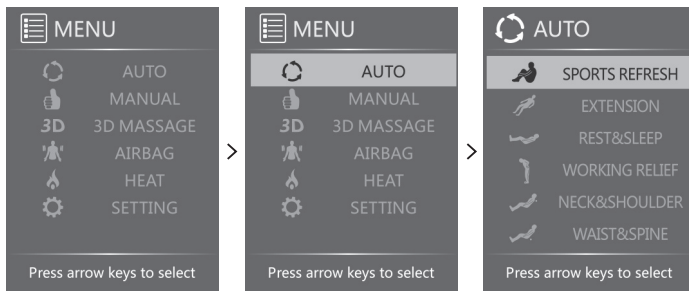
MENU

AUTO
MANUAL
3D 3D MASSAGE
AIRBAG
HEAT
SETTING

Press arrow keys to select

>

MENU

AUTO
MANUAL
3D 3D MASSAGE
AIRBAG
HEAT
SETTING

Press arrow keys to select

>

AUTO

SPORTS REFRESH
EXTENSION
REST&SLEEP
WORKING RELIEF
NECK&SHOULDER
WAIST&SPINE

Press arrow keys to select